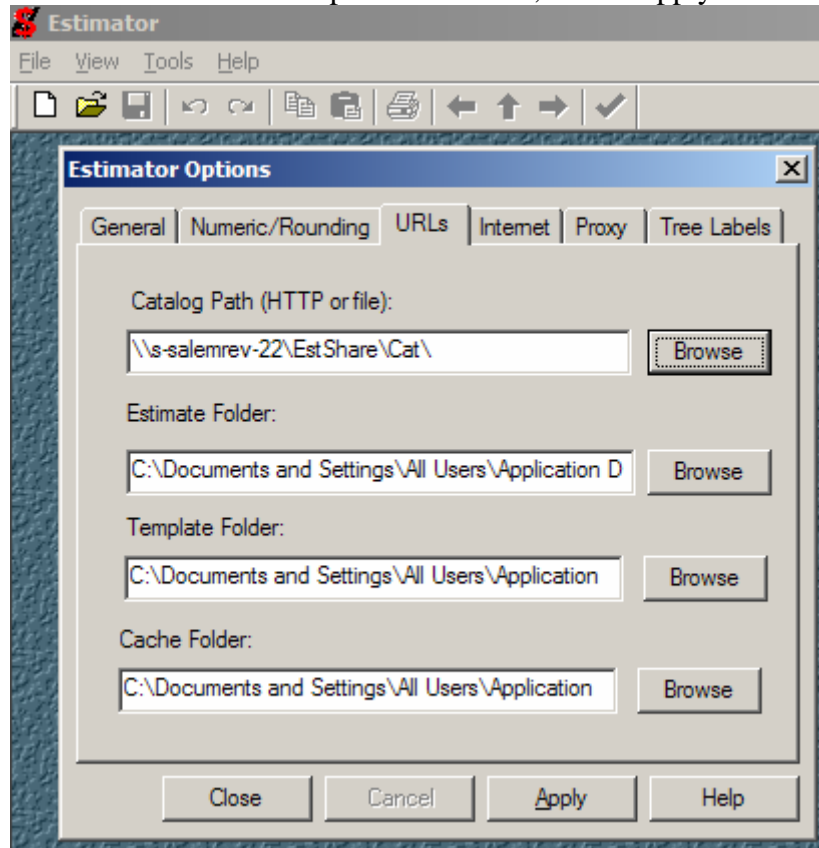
Estimator

File View Tools Help

Estimator Options

General | Numeric/Rounding | URLs | Internet | Proxy | Tree Labels

Catalog Path (HTTP or file):

\\s-salemrev-22\EstShare\Cat\

Browse

Estimate Folder:

C:\Documents and Settings\All Users\Application D

Browse

Template Folder:

C:\Documents and Settings\All Users\Application

Browse

Cache Folder:

C:\Documents and Settings\All Users\Application

Browse

Close | Cancel | Apply | Help